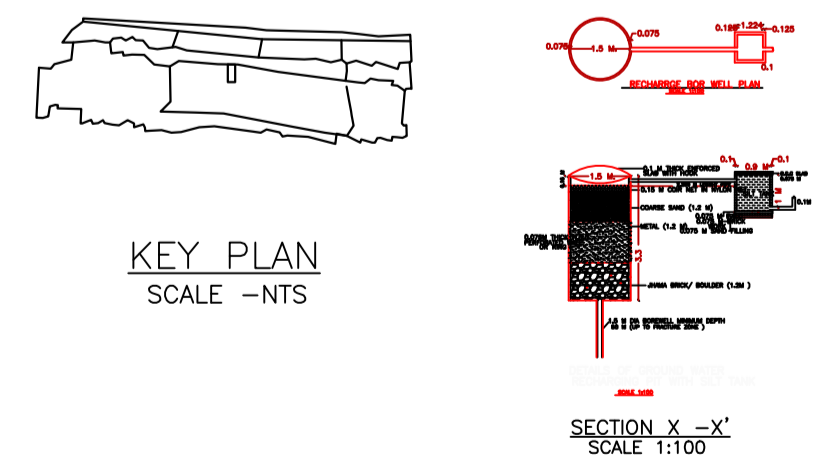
KEY PLAN
SCALE -NTS

0.075
1.5 M
0.075
0.125
1.224
0.125
0.1
RECHARGE BOR WELL PLAN
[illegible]

0.1 M THICK ENFORCED SLAB WITH HOOK
1.5 M
0.15 M CUM NET IN NYLON
COARSE SAND (1.2 M)
METAL (1.2 M)
0.075M THICK PERFORATED OR RING
3.3
JHAMA BRICK/ BOULDER (1.2M )
1.5 M DIA BOREWELL MINIMUM DEPTH 55 M (UP TO FRACTURE ZONE )
0.1
0.9 M
0.1
0.075 M THICK
0.075 M SAND FILLING
0.1M
DETAILS OF GROUND WATER RECHARGE PIT WITH SILT TANK
SCALE 1:100

SECTION X -X'
SCALE 1:100